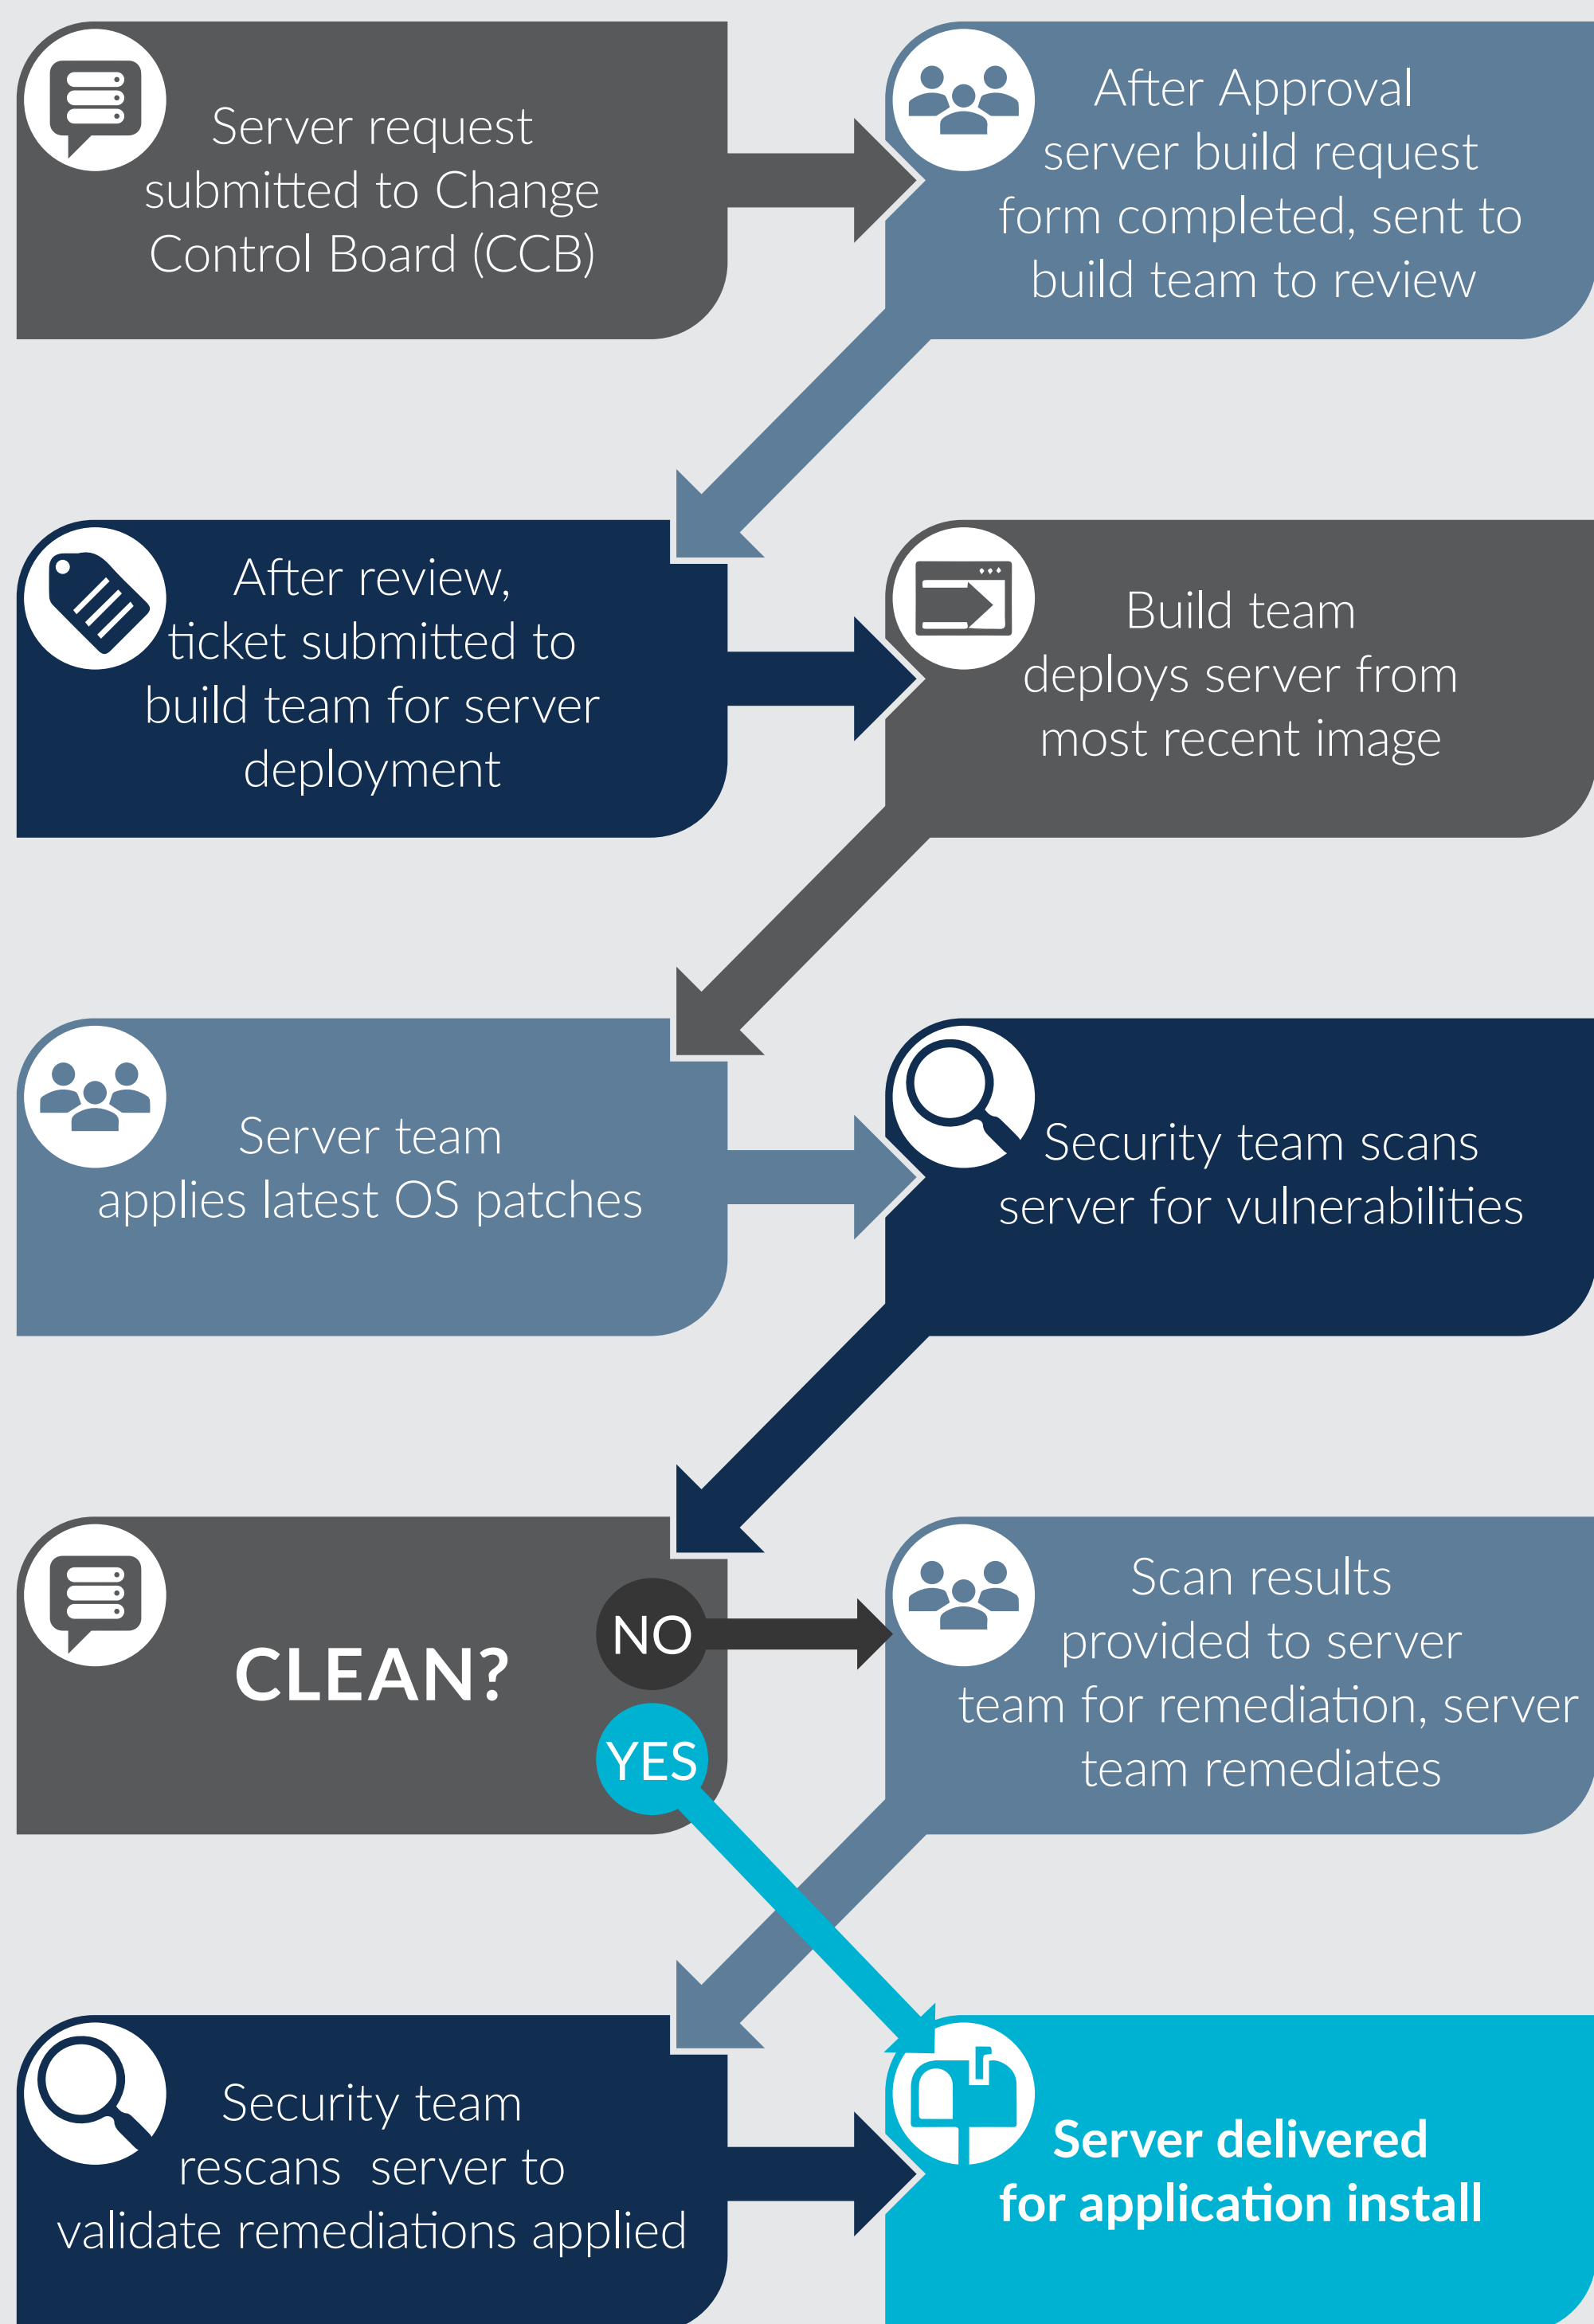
Server request submitted to Change Control Board (CCB)

After Approval server build request form completed, sent to build team to review

After review, ticket submitted to build team for server deployment

Build team deploys server from most recent image

Server team applies latest OS patches

Security team scans server for vulnerabilities

CLEAN?

NO

YES

Scan results provided to server team for remediation, server team remediates

Security team rescans server to validate remediations applied

Server delivered for application install